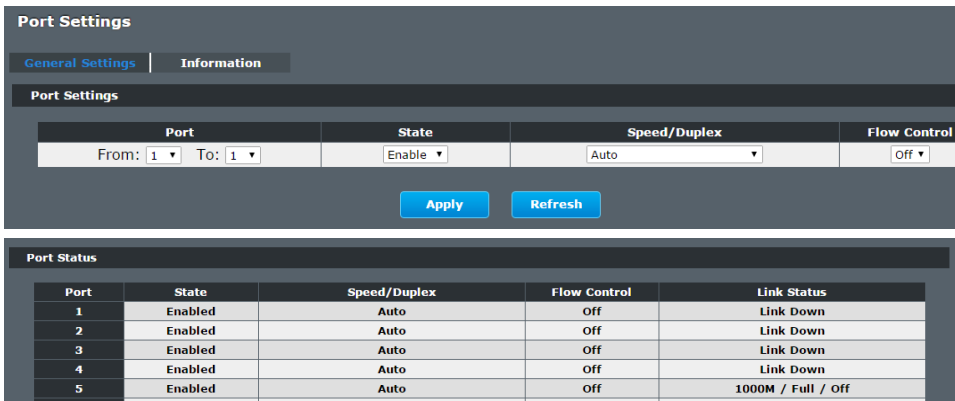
Port Settings

General Settings | Information

Port Settings

| Port | State | Speed/Duplex | Flow Control |
|---|---|---|---|
| From: 1 ▾ To: 1 ▾ | Enable ▾ | Auto ▾ | Off ▾ |

Apply Refresh

Port Status

| Port | State | Speed/Duplex | Flow Control | Link Status |
|---|---|---|---|---|
| 1 | Enabled | Auto | Off | Link Down |
| 2 | Enabled | Auto | Off | Link Down |
| 3 | Enabled | Auto | Off | Link Down |
| 4 | Enabled | Auto | Off | Link Down |
| 5 | Enabled | Auto | Off | 1000M / Full / Off |